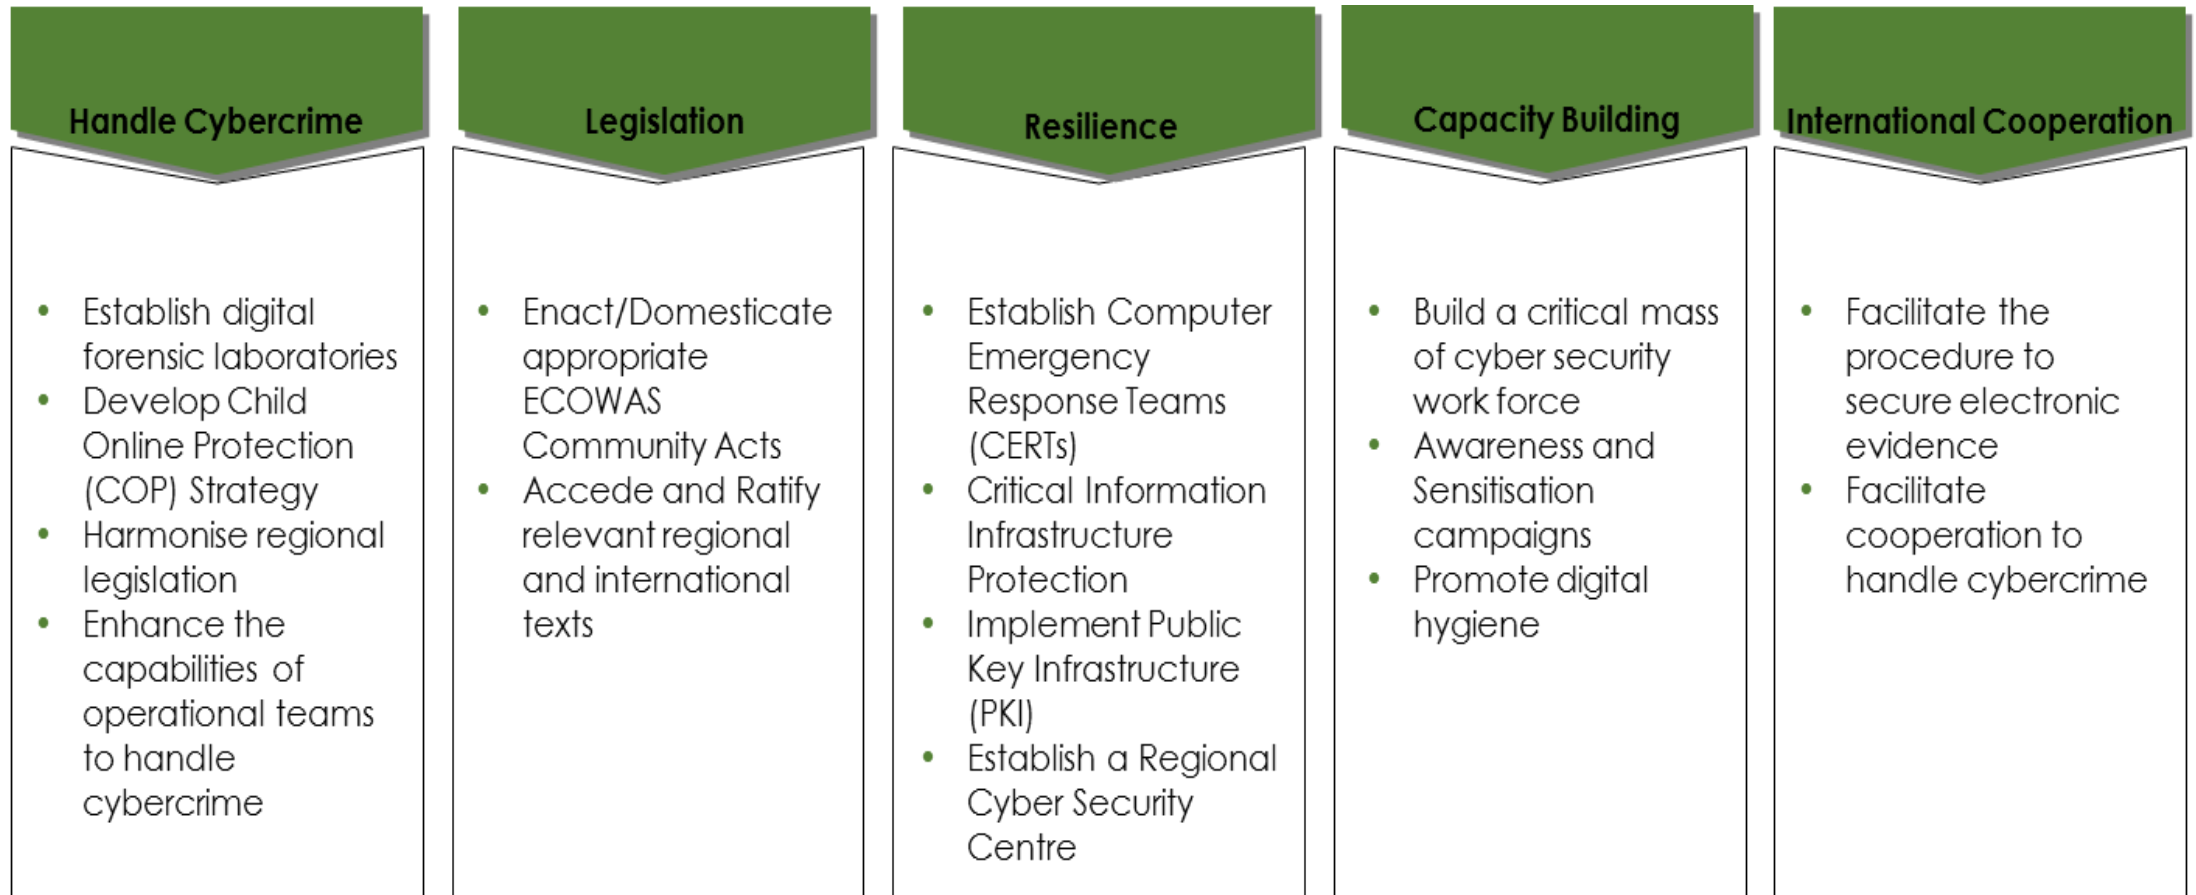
Handle Cybercrime

- Establish digital forensic laboratories
- Develop Child Online Protection (COP) Strategy
- Harmonise regional legislation
- Enhance the capabilities of operational teams to handle cybercrime

Legislation

- Enact/Domesticate appropriate ECOWAS Community Acts
- Accede and Ratify relevant regional and international texts

Resilience

- Establish Computer Emergency Response Teams (CERTs)
- Critical Information Infrastructure Protection
- Implement Public Key Infrastructure (PKI)
- Establish a Regional Cyber Security Centre

Capacity Building

- Build a critical mass of cyber security work force
- Awareness and Sensitisation campaigns
- Promote digital hygiene

International Cooperation

- Facilitate the procedure to secure electronic evidence
- Facilitate cooperation to handle cybercrime